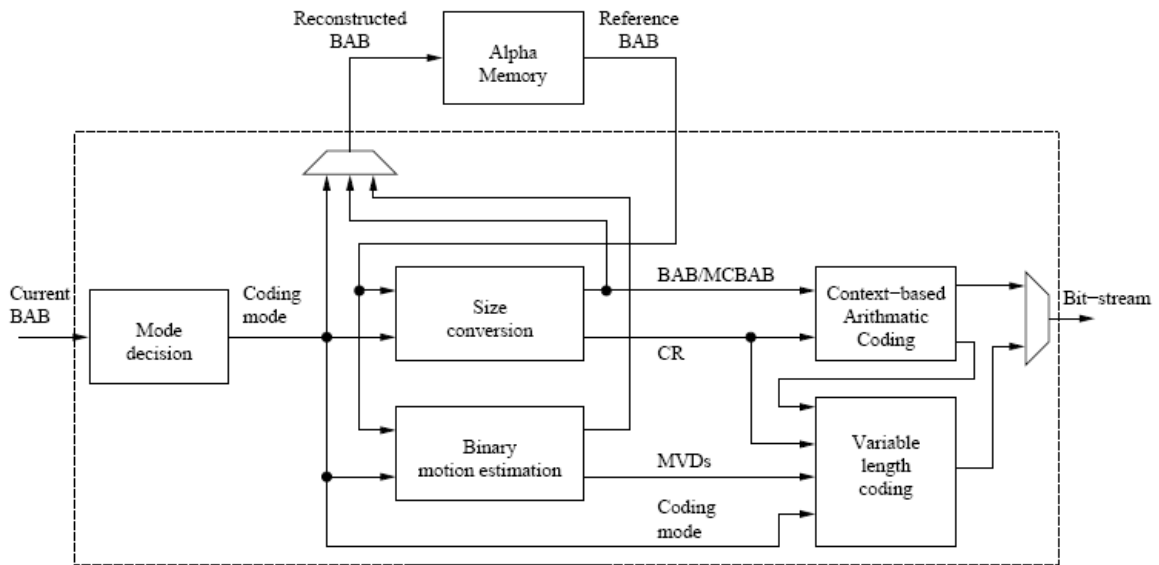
Reconstructed BAB

Alpha Memory

Reference BAB

Current BAB

Mode decision

Coding mode

Size conversion

BAB/MCBAB

CR

Context−based Arithmatic Coding

Bit−stream

Binary motion estimation

MVDs

Variable length coding

Coding mode